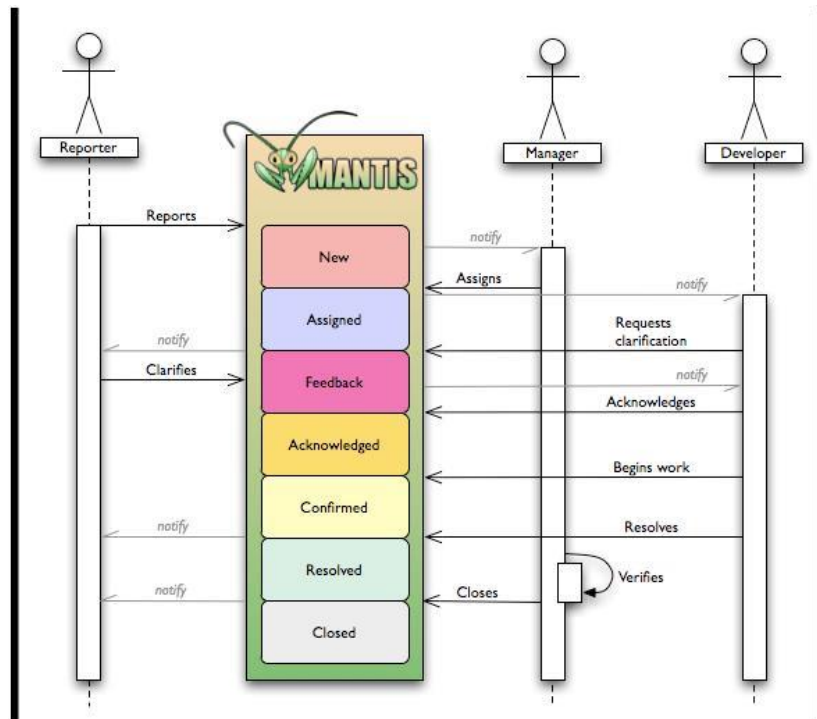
Reporter

MANTIS

Manager

Developer

Reports

notify

New

Assigns

notify

Assigned

notify

Requests clarification

Clarifies

Feedback

notify

Acknowledges

Acknowledged

Begins work

Confirmed

notify

Resolves

Resolved

Verifies

notify

Closes

Closed